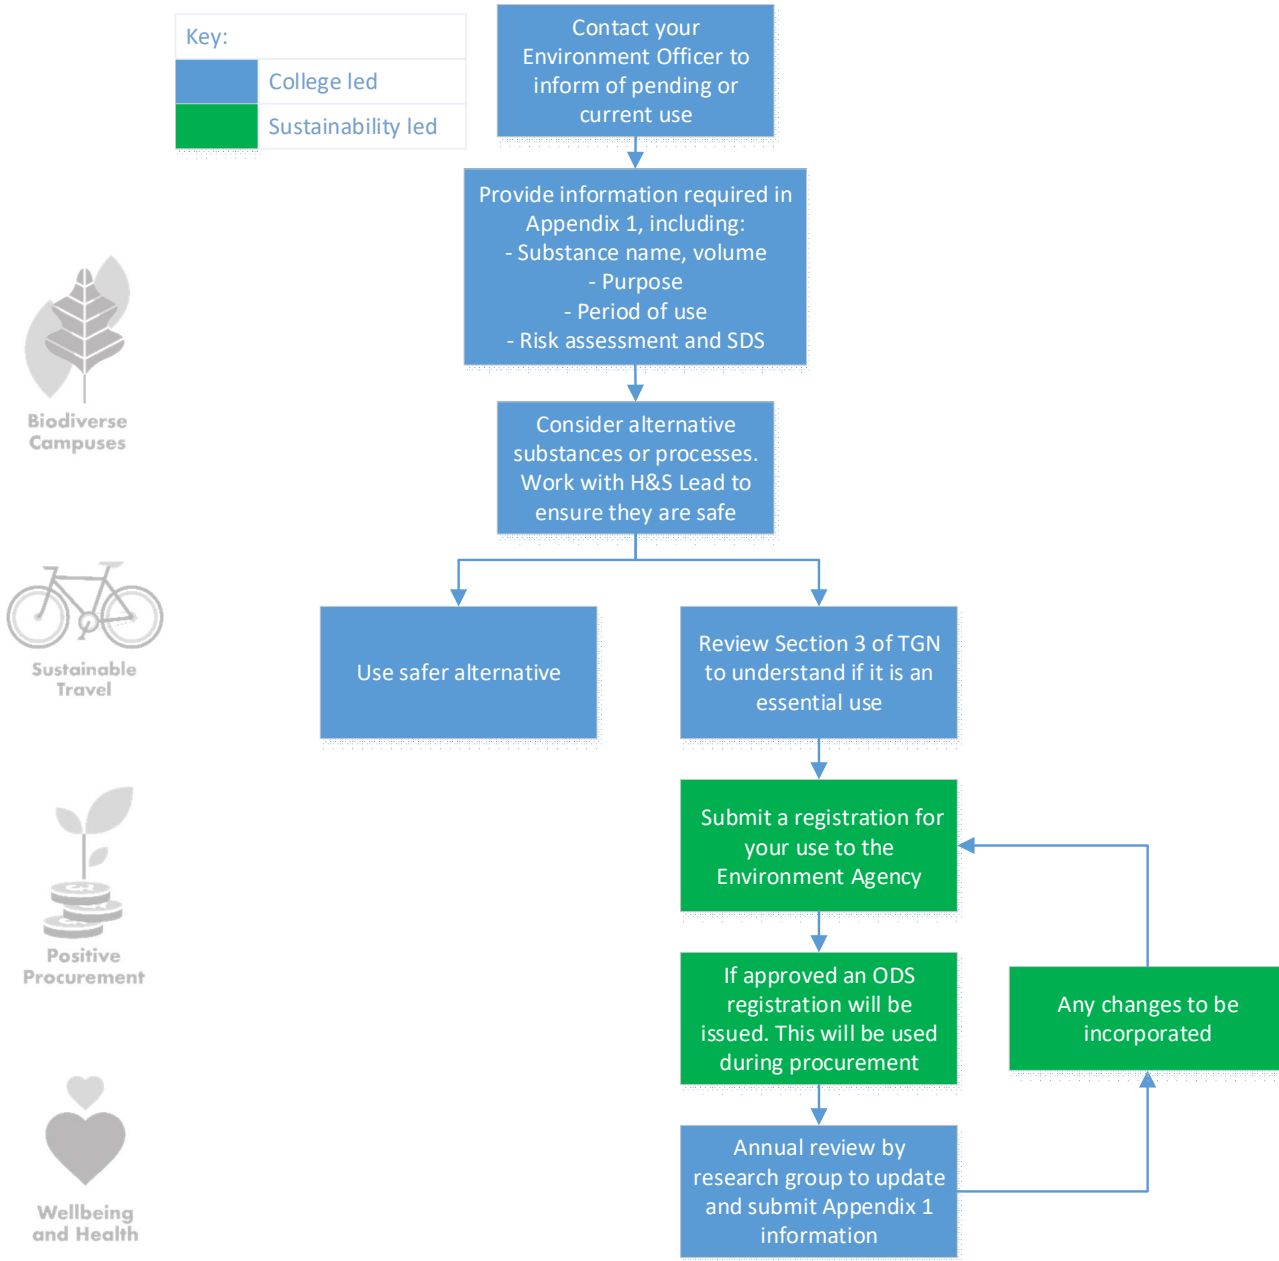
Key:

College led

Sustainability led

Contact your Environment Officer to inform of pending or current use

Provide information required in Appendix 1, including:
- Substance name, volume
- Purpose
- Period of use
- Risk assessment and SDS

Consider alternative substances or processes. Work with H&S Lead to ensure they are safe

Use safer alternative

Review Section 3 of TGN to understand if it is an essential use

Submit a registration for your use to the Environment Agency

If approved an ODS registration will be issued. This will be used during procurement

Any changes to be incorporated

Annual review by research group to update and submit Appendix 1 information

Biodiverse Campuses

Sustainable Travel

Positive Procurement

Wellbeing and Health